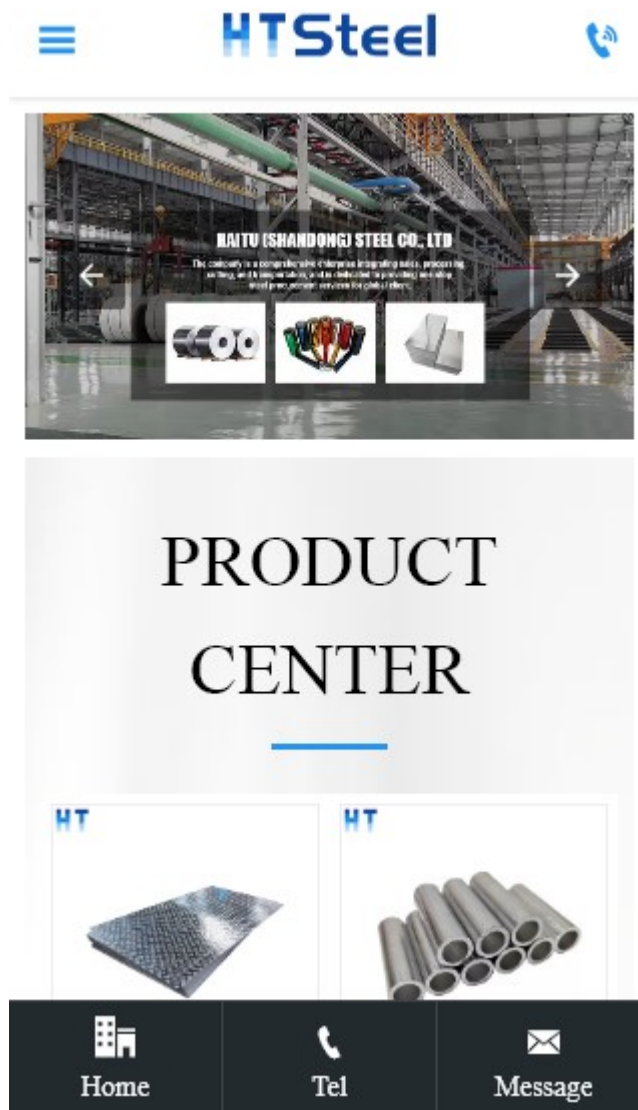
HTSteel

HAITU (SHANDONG) STEEL CO., LTD

The company is a comprehensive enterprise integrating sales, processing, cutting, and transportation, and is dedicated to providing one-stop steel procurement services for global clients.

PRODUCT CENTER

HT

HT

Home

Tel

Message